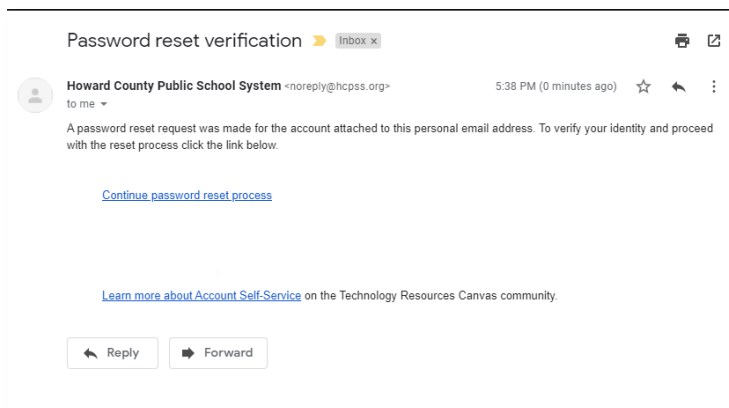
Password reset verification Inbox ×

Howard County Public School System <noreply@hcpss.org>
5:38 PM (0 minutes ago)
to me

A password reset request was made for the account attached to this personal email address. To verify your identity and proceed with the reset process click the link below.

Continue password reset process

Learn more about Account Self-Service on the Technology Resources Canvas community.

Reply

Forward